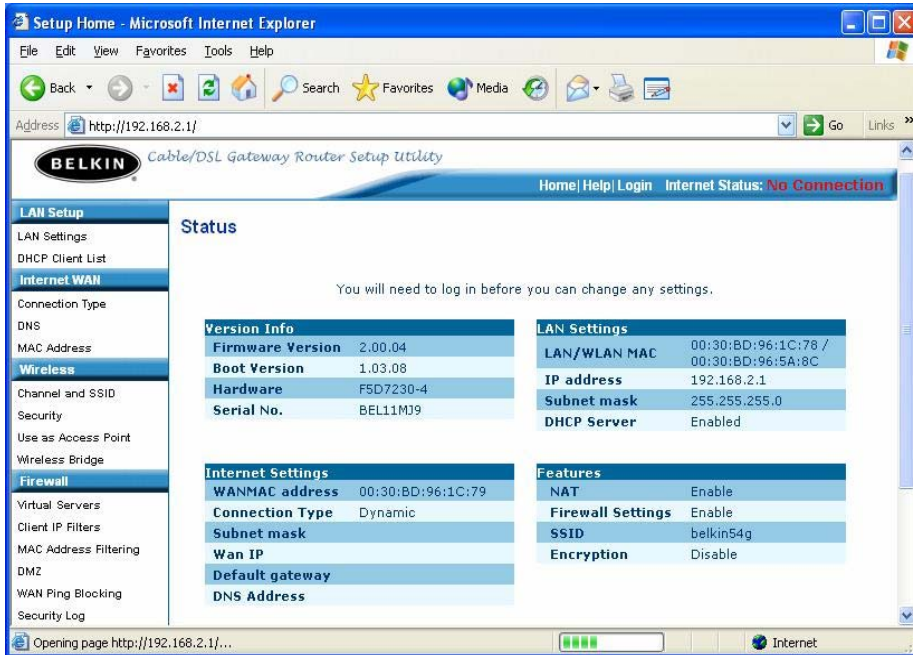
Setup Home - Microsoft Internet Explorer

File Edit View Favorites Tools Help

Back Search Favorites Media

Address http://192.168.2.1/ Go Links

BELKIN Cable/DSL Gateway Router Setup Utility

Home | Help | Login Internet Status: No Connection

LAN Setup
LAN Settings
DHCP Client List
Internet WAN
Connection Type
DNS
MAC Address
Wireless
Channel and SSID
Security
Use as Access Point
Wireless Bridge
Firewall
Virtual Servers
Client IP Filters
MAC Address Filtering
DMZ
WAN Ping Blocking
Security Log

Status

You will need to log in before you can change any settings.

| Version Info | |
|---|---|
| Firmware Version | 2.00.04 |
| Boot Version | 1.03.08 |
| Hardware | F5D7230-4 |
| Serial No. | BEL11MJ9 |

| LAN Settings | |
|---|---|
| LAN/WLAN MAC | 00:30:BD:96:1C:78 / 00:30:BD:96:5A:8C |
| IP address | 192.168.2.1 |
| Subnet mask | 255.255.255.0 |
| DHCP Server | Enabled |

| Internet Settings | |
|---|---|
| WANMAC address | 00:30:BD:96:1C:79 |
| Connection Type | Dynamic |
| Subnet mask | |
| Wan IP | |
| Default gateway | |
| DNS Address | |

| Features | |
|---|---|
| NAT | Enable |
| Firewall Settings | Enable |
| SSID | belkin54g |
| Encryption | Disable |

Opening page http://192.168.2.1/... Internet